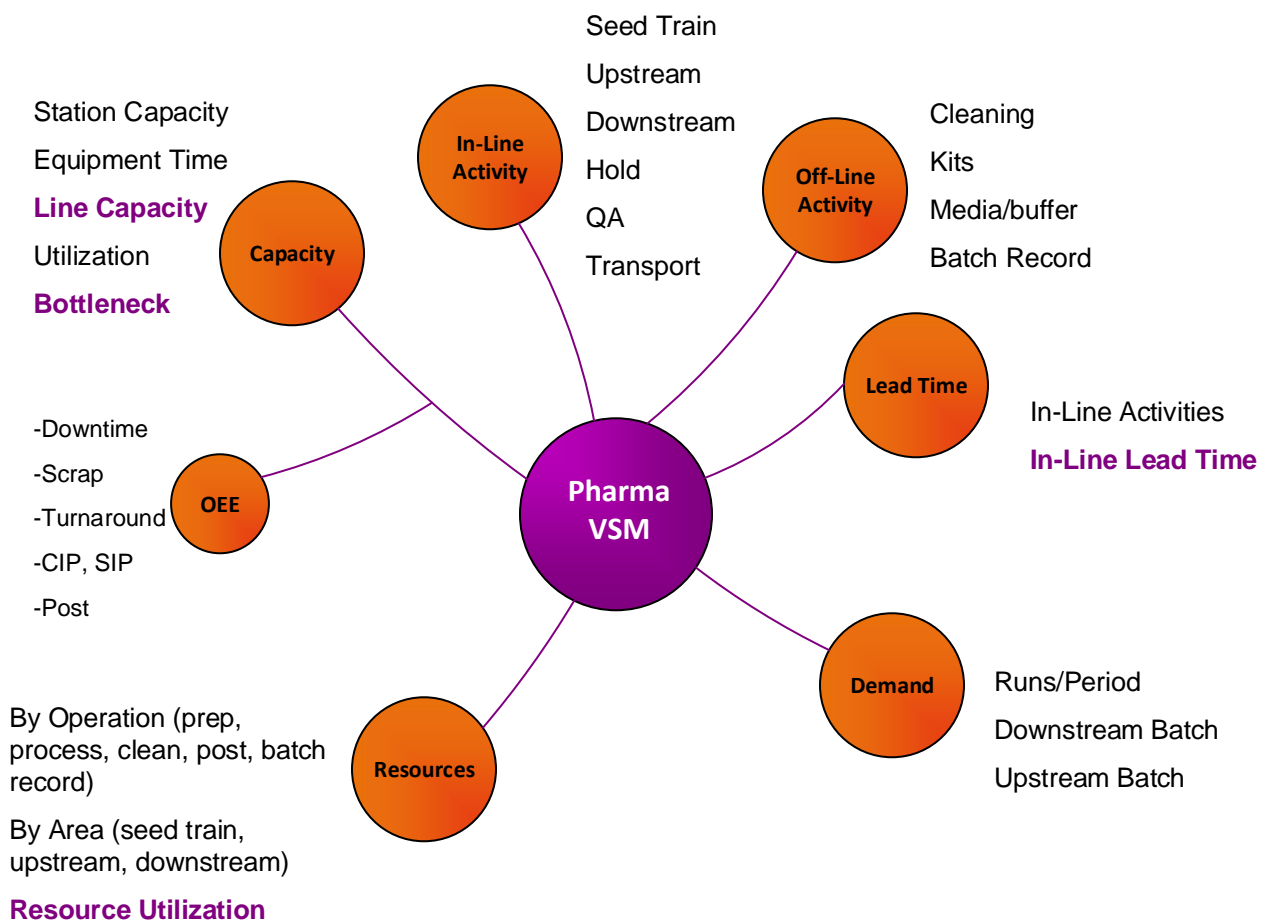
Seed Train
Upstream
Downstream
Hold
QA
Transport

In-Line Activity

Station Capacity
Equipment Time
Line Capacity
Utilization
Bottleneck

Capacity

Off-Line Activity

Cleaning
Kits
Media/buffer
Batch Record

Lead Time

In-Line Activities
In-Line Lead Time

-Downtime
-Scrap
-Turnaround
-CIP, SIP
-Post

OEE

Pharma VSM

Demand

Runs/Period
Downstream Batch
Upstream Batch

Resources

By Operation (prep, process, clean, post, batch record)
By Area (seed train, upstream, downstream)
Resource Utilization